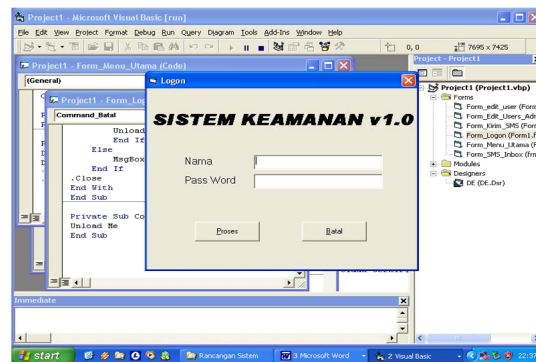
Project1 - Microsoft Visual Basic [run]

File Edit View Project Format Debug Run Query Diagram Tools Add-Ins Window Help

0, 0 7695 x 7425

Project1 - Form_Menu_Utama (Code)

(General)

Project1 - Form_Lo

Command_Batal

Unload
End If
Else
MsgBox
End If
.Close
End With
End Sub

Private Sub Co
Unload Me
End Sub

Logon

SISTEM KEAMANAN v1.0

Nama

Pass Word

Proses

Batal

Project - Project1

Project1 (Project1.vbp)
Forms
Form_edit_user (Form
Form_Edit_Users_Adr
Form_Kirim_SMS (For
Form_Logon (Form1.f
Form_Menu_Utama (F
Form_SMS_Inbox (frm
Modules
Designers
DE (DE.Dsr)

Immediate

start

Rancangan Sistem

3 Microsoft Word

2 Visual Basic

22:37